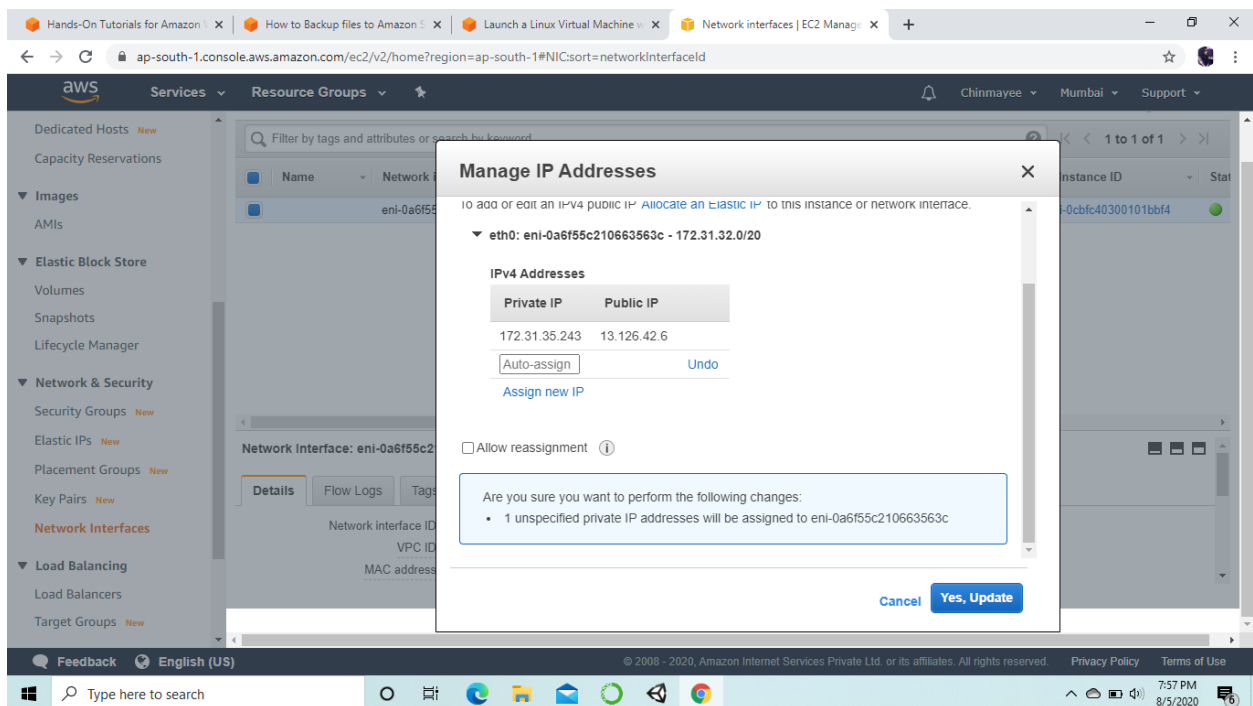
Hands-On Tutorials for Amazon | How to Backup files to Amazon S | Launch a Linux Virtual Machine w | Network interfaces | EC2 Manage

ap-south-1.console.aws.amazon.com/ec2/v2/home?region=ap-south-1#NIC:sort=networkInterfaceId

aws Services Resource Groups Chinmayee Mumbai Support

Dedicated Hosts New
Capacity Reservations
Images
AMIs
Elastic Block Store
Volumes
Snapshots
Lifecycle Manager
Network & Security
Security Groups New
Elastic IPs New
Placement Groups New
Key Pairs New
Network Interfaces
Load Balancing
Load Balancers
Target Groups New

Filter by tags and attributes or search by keyword
1 to 1 of 1
Name | Network I | Instance ID | Stat
eni-0a6f55 | i-0cbfc40300101bbf4

Network Interface: eni-0a6f55c2
Details | Flow Logs | Tags
Network interface ID
VPC ID
MAC address

Manage IP Addresses

To add or edit an IPv4 public IP Allocate an Elastic IP to this instance or network interface.

eth0: eni-0a6f55c210663563c - 172.31.32.0/20

IPv4 Addresses

| Private IP | Public IP |
|---|---|
| 172.31.35.243 | 13.126.42.6 |
| Auto-assign | Undo |

Assign new IP

Allow reassignment

Are you sure you want to perform the following changes:
• 1 unspecified private IP addresses will be assigned to eni-0a6f55c210663563c

Cancel Yes, Update

Feedback English (US) © 2008 - 2020, Amazon Internet Services Private Ltd. or its affiliates. All rights reserved. Privacy Policy Terms of Use

Type here to search 7:57 PM 8/5/2020